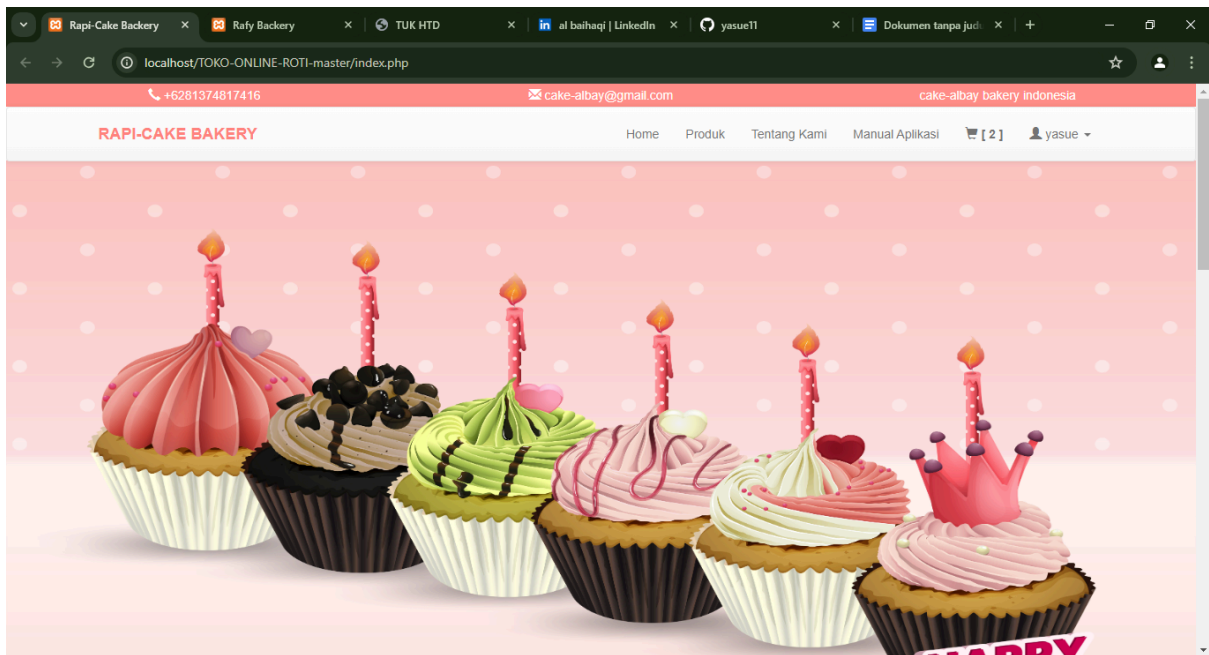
Rapi-Cake Backery ×
Rafy Backery ×
TUK HTD ×
al baihaqi | LinkedIn ×
yasue11 ×
Dokumen tanpa jud ×
+

localhost/TOKO-ONLINE-ROTI-master/index.php

+6281374817416
cake-albay@gmail.com
cake-albay bakery indonesia

RAPI-CAKE BAKERY

Home
Produk
Tentang Kami
Manual Aplikasi
[ 2 ]
yasue

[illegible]